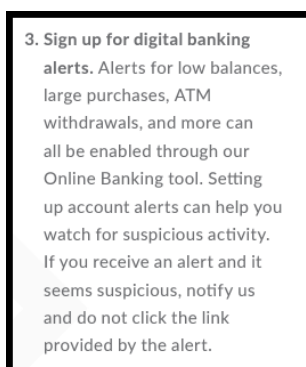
3. Sign up for digital banking alerts. Alerts for low balances, large purchases, ATM withdrawals, and more can all be enabled through our Online Banking tool. Setting up account alerts can help you watch for suspicious activity. If you receive an alert and it seems suspicious, notify us and do not click the link provided by the alert.